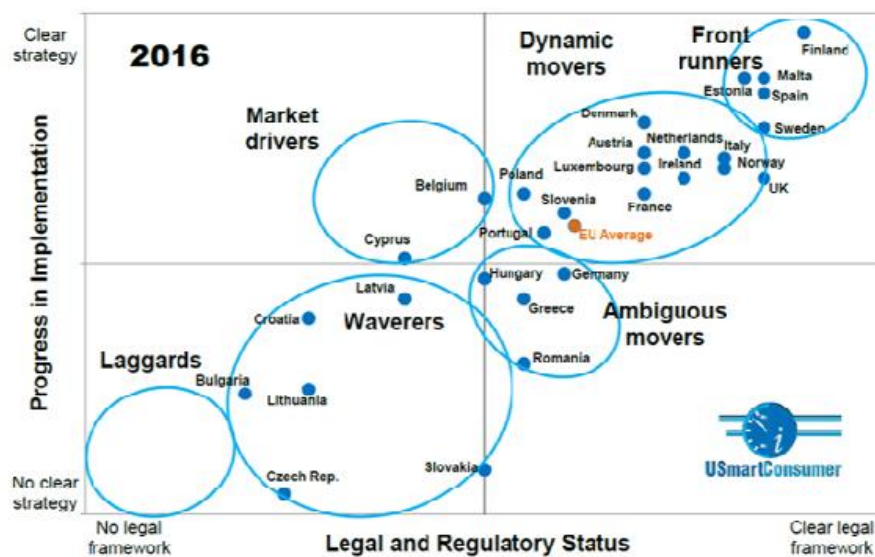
Clear strategy

2016

Dynamic movers

Front runners

Finland
Malta
Estonia
Spain
Sweden

Market drivers

Denmark
Austria
Netherlands
Italy
Luxembourg
Ireland
Norway
Poland
UK
Belgium
France
Slovenia
EU Average
Portugal
Cyprus

Progress in Implementation

Hungary
Germany
Latvia
Greece
Croatia
Waverers
Ambiguous movers
Romania
Laggards
Bulgaria
Lithuania
Slovakia
Czech Rep.

USmartConsumer

No clear strategy

No legal framework

Legal and Regulatory Status

Clear legal framework